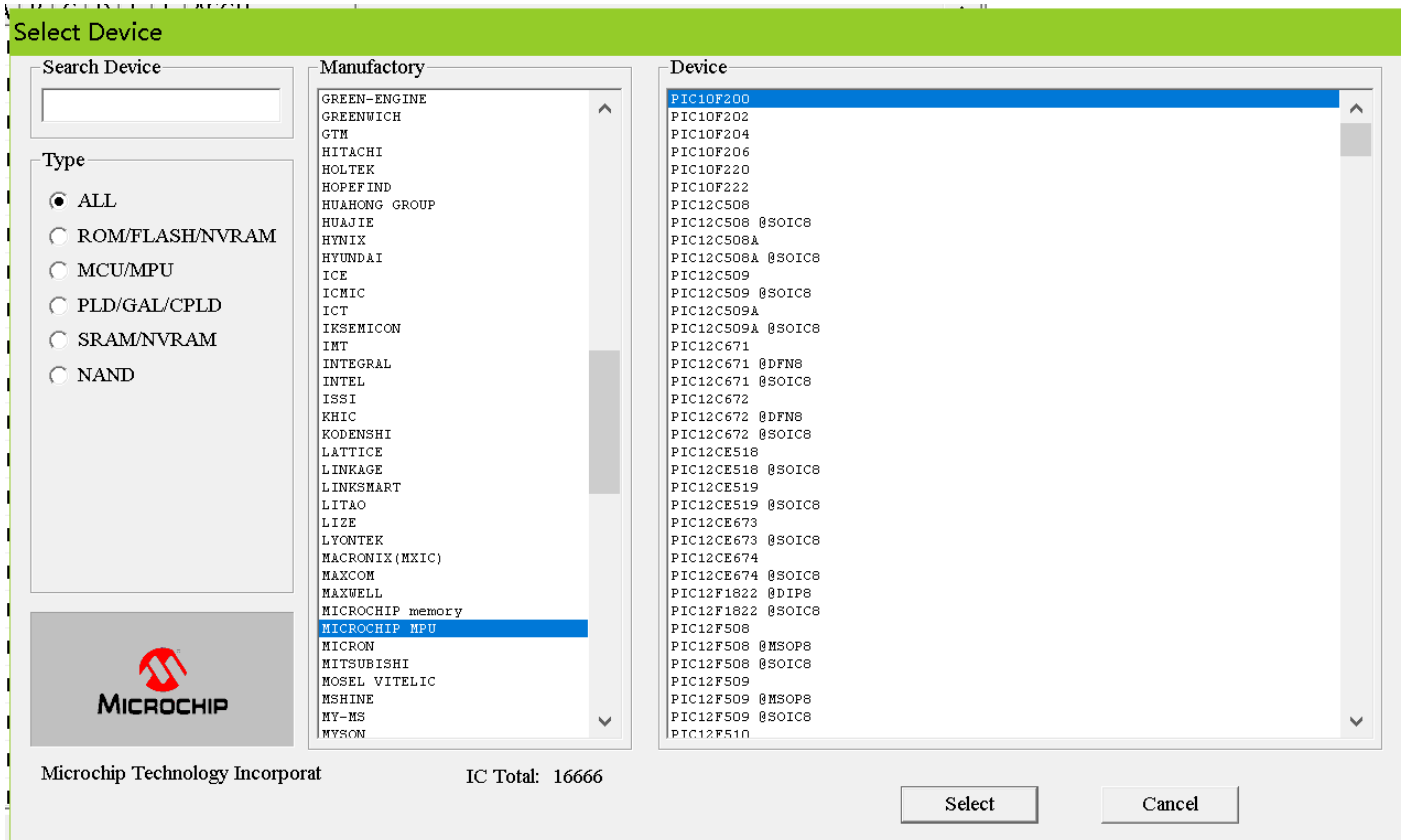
Select Device

Search Device

Type

ALL
ROM/FLASH/NVRAM
MCU/MPU
PLD/GAL/CPLD
SRAM/NVRAM
NAND

MICROCHIP

Manufactory

GREEN-ENGINE
GREENWICH
GTM
HITACHI
HOLTEK
HOPEFIND
HUAHONG GROUP
HUAJIE
HYNIX
HYUNDAI
ICE
ICMIC
ICT
IKSEMICON
IMT
INTEGRAL
INTEL
ISSI
KHIC
KODENSHI
LATTICE
LINKAGE
LINKSMART
LITAO
LIZE
LYONTEK
MACRONIX(MXIC)
MAXCOM
MAXWELL
MICROCHIP memory
MICROCHIP MPU
MICRON
MITSUBISHI
MOSEL VITELIC
MSHINE
MY-MS
MYSON

Device

PIC10F200
PIC10F202
PIC10F204
PIC10F206
PIC10F220
PIC10F222
PIC12C508
PIC12C508 @SOIC8
PIC12C508A
PIC12C508A @SOIC8
PIC12C509
PIC12C509 @SOIC8
PIC12C509A
PIC12C509A @SOIC8
PIC12C671
PIC12C671 @DFN8
PIC12C671 @SOIC8
PIC12C672
PIC12C672 @DFN8
PIC12C672 @SOIC8
PIC12CE518
PIC12CE518 @SOIC8
PIC12CE519
PIC12CE519 @SOIC8
PIC12CE673
PIC12CE673 @SOIC8
PIC12CE674
PIC12CE674 @SOIC8
PIC12F1822 @DIP8
PIC12F1822 @SOIC8
PIC12F508
PIC12F508 @MSOP8
PIC12F508 @SOIC8
PIC12F509
PIC12F509 @MSOP8
PIC12F509 @SOIC8
PIC12F510

Microchip Technology Incorporat

IC Total: 16666

Select

Cancel